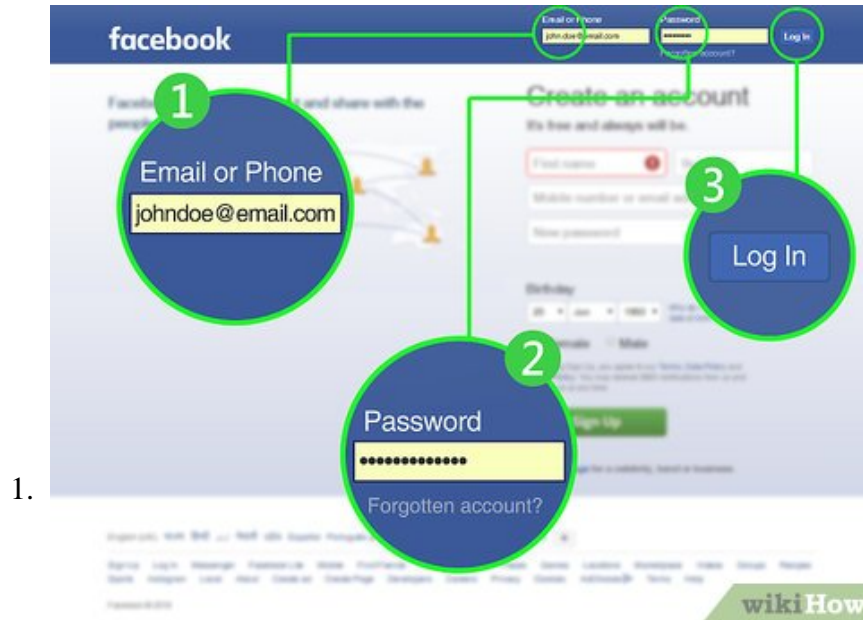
1.

facebook

Email or Phone

john.doe@email.com

Password

Log In

Forgotten account?

Create an account

It's free and always will be.

1

Email or Phone

johndoe@email.com

2

Password

••••••••••••••

Forgotten account?

3

Log In

Birthday

Female

Male

Sign Up

wikiHow